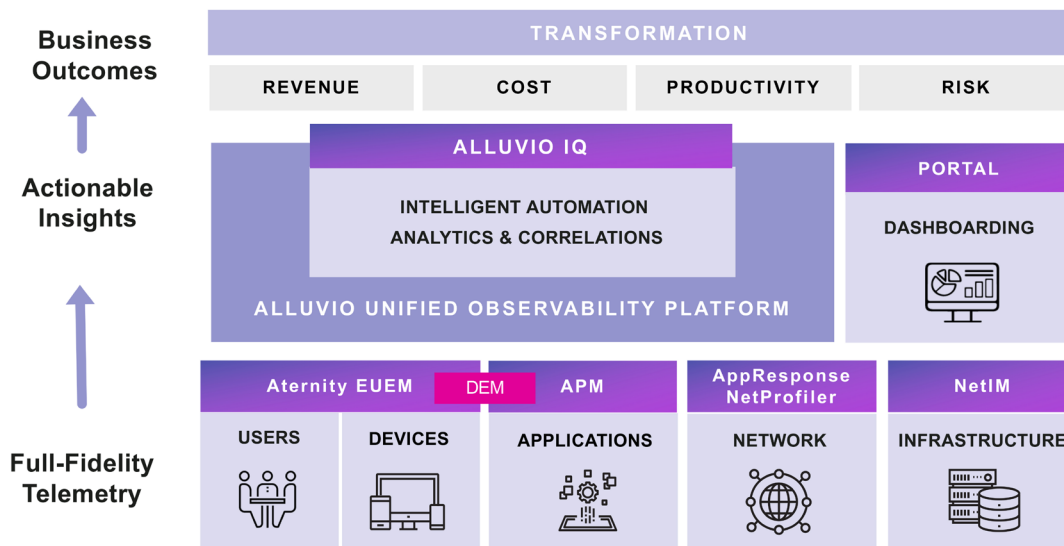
Business Outcomes

TRANSFORMATION

| REVENUE | COST | PRODUCTIVITY | RISK |
|---|---|---|---|

Actionable Insights

ALLUVIO IQ

INTELLIGENT AUTOMATION
ANALYTICS & CORRELATIONS

ALLUVIO UNIFIED OBSERVABILITY PLATFORM

PORTAL

DASHBOARDING

Full-Fidelity Telemetry

Aternity EUEM

DEM

APM

AppResponse NetProfiler

NetIM

USERS

DEVICES

APPLICATIONS

NETWORK

INFRASTRUCTURE